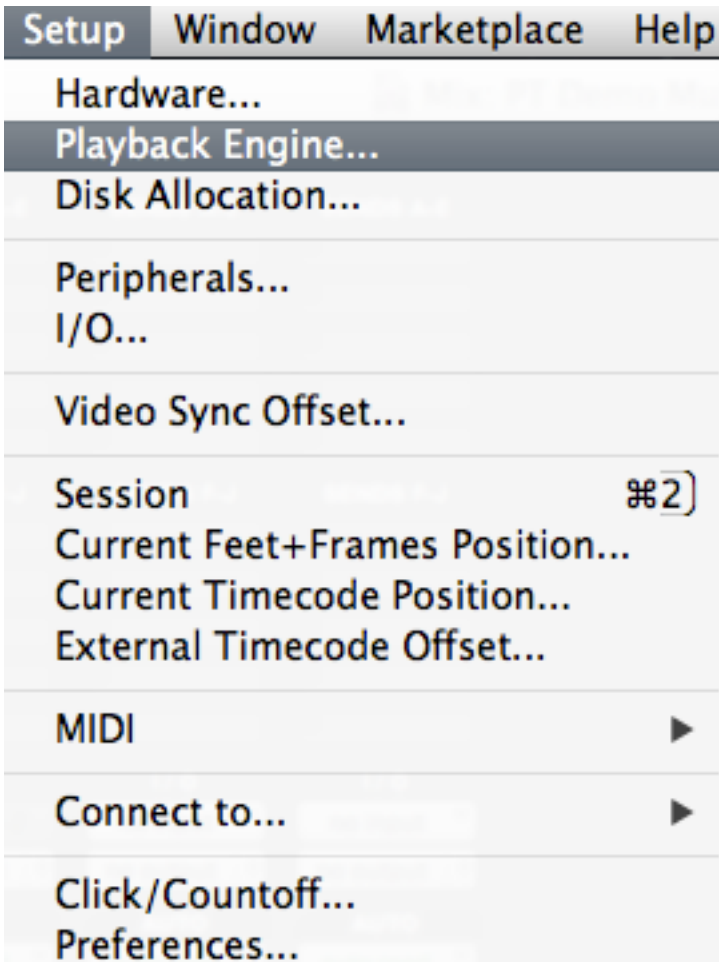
Setup Window Marketplace Help

Hardware...
Playback Engine...
Disk Allocation...

Peripherals...
I/O...

Video Sync Offset...

Session ⌘2
Current Feet+Frames Position...
Current Timecode Position...
External Timecode Offset...

MIDI

Connect to...

Click/Countoff...
Preferences...